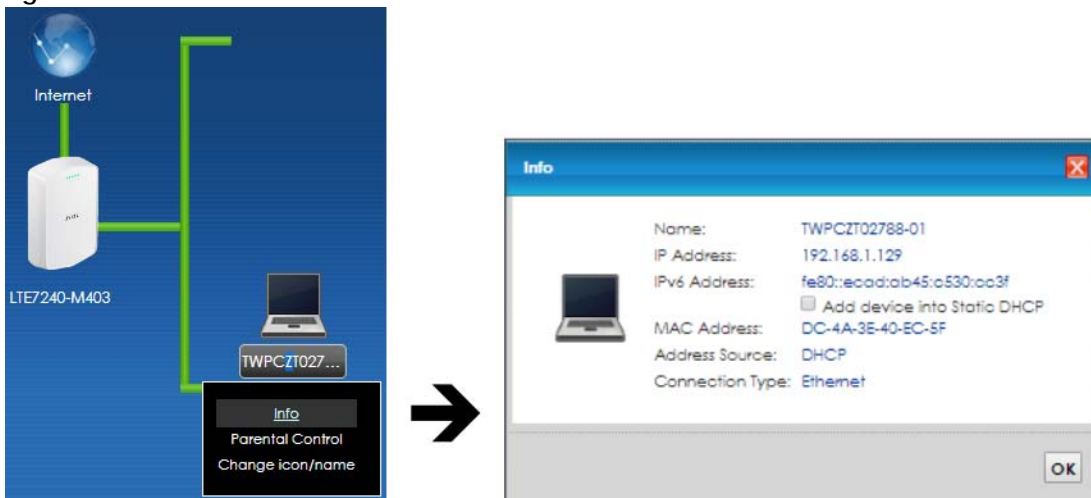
Internet

LTE7240-M403

TWPCZT027...

Info
Parental Control
Change icon/name

Info

| Name: | TWPCZT02788-01 |
|---|---|
| IP Address: | 192.168.1.129 |
| IPv6 Address: | fe80::ecad:ab45:c530:cc3f |
| | Add device into Static DHCP |
| MAC Address: | DC-4A-3E-40-EC-5F |
| Address Source: | DHCP |
| Connection Type: | Ethernet |

OK